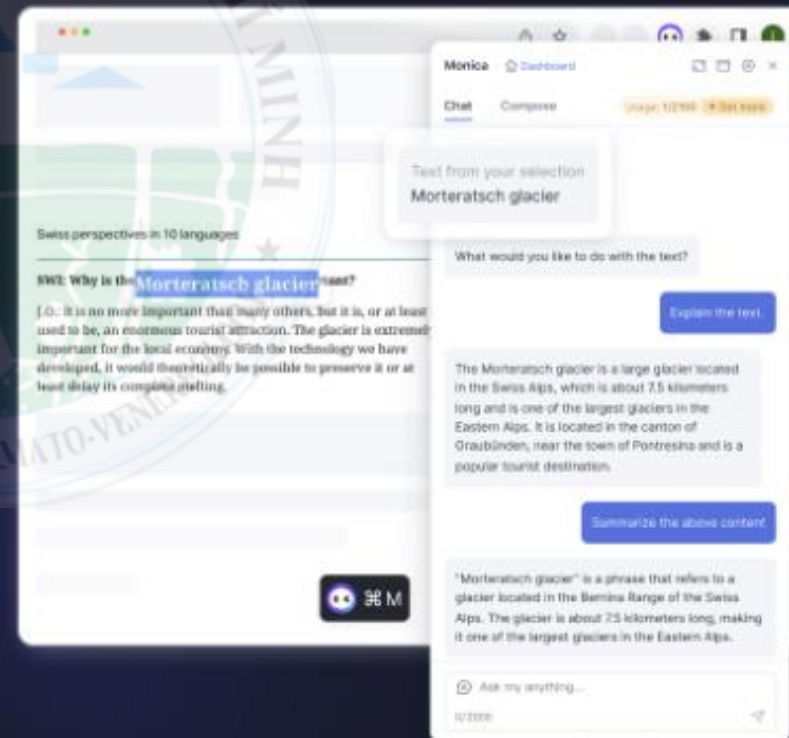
Swiss perspectives in 10 languages

SWI: Why is the Morteratsch glacier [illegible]ant?

J.O.: It is no more important than many others, but it is, or at least used to be, an enormous tourist attraction. The glacier is extremely important for the local economy. With the technology we have developed, it would theoretically be possible to preserve it or at least delay its complete melting.

MINH

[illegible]ATO-VEN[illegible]

⌘ M

Monica Dashboard

Chat Compose

Usage: 1/2100 Get more

Text from your selection
Morteratsch glacier

What would you like to do with the text?

Explain the text.

The Morteratsch glacier is a large glacier located in the Swiss Alps, which is about 7.5 kilometers long and is one of the largest glaciers in the Eastern Alps. It is located in the canton of Graubünden, near the town of Pontresina and is a popular tourist destination.

Summarize the above content

"Morteratsch glacier" is a phrase that refers to a glacier located in the Bernina Range of the Swiss Alps. The glacier is about 7.5 kilometers long, making it one of the largest glaciers in the Eastern Alps.

Ask my anything...

0/2000